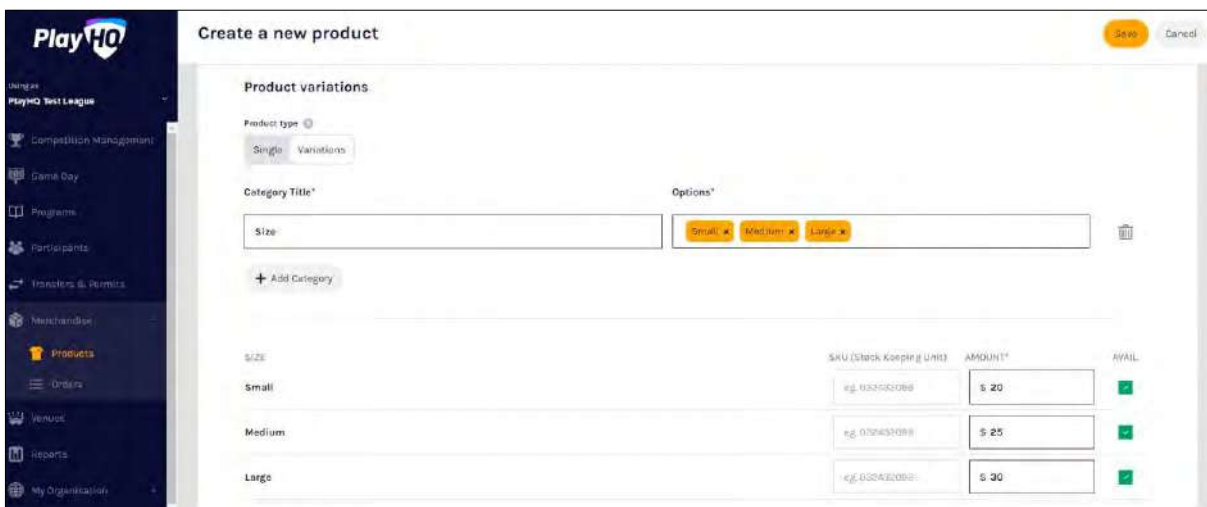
PlayHQ

Using as
PlayHQ Test League

Competition Management
Game Day
Programs
Participants
Transfers & Permits
Merchandise
Products
Orders
Venues
Reports
My Organisation

Create a new product

Save
Cancel

Product variations

Product type
Single Variations

Category Title*
Size

Options*
Small × Medium × Large ×

+ Add Category

| SIZE | SKU (Stock Keeping Unit) | AMOUNT* | AVAIL |
|---|---|---|---|
| Small | e.g. 032432098 | $ 20 | |
| Medium | e.g. 032432098 | $ 25 | |
| Large | e.g. 032432098 | $ 30 | |